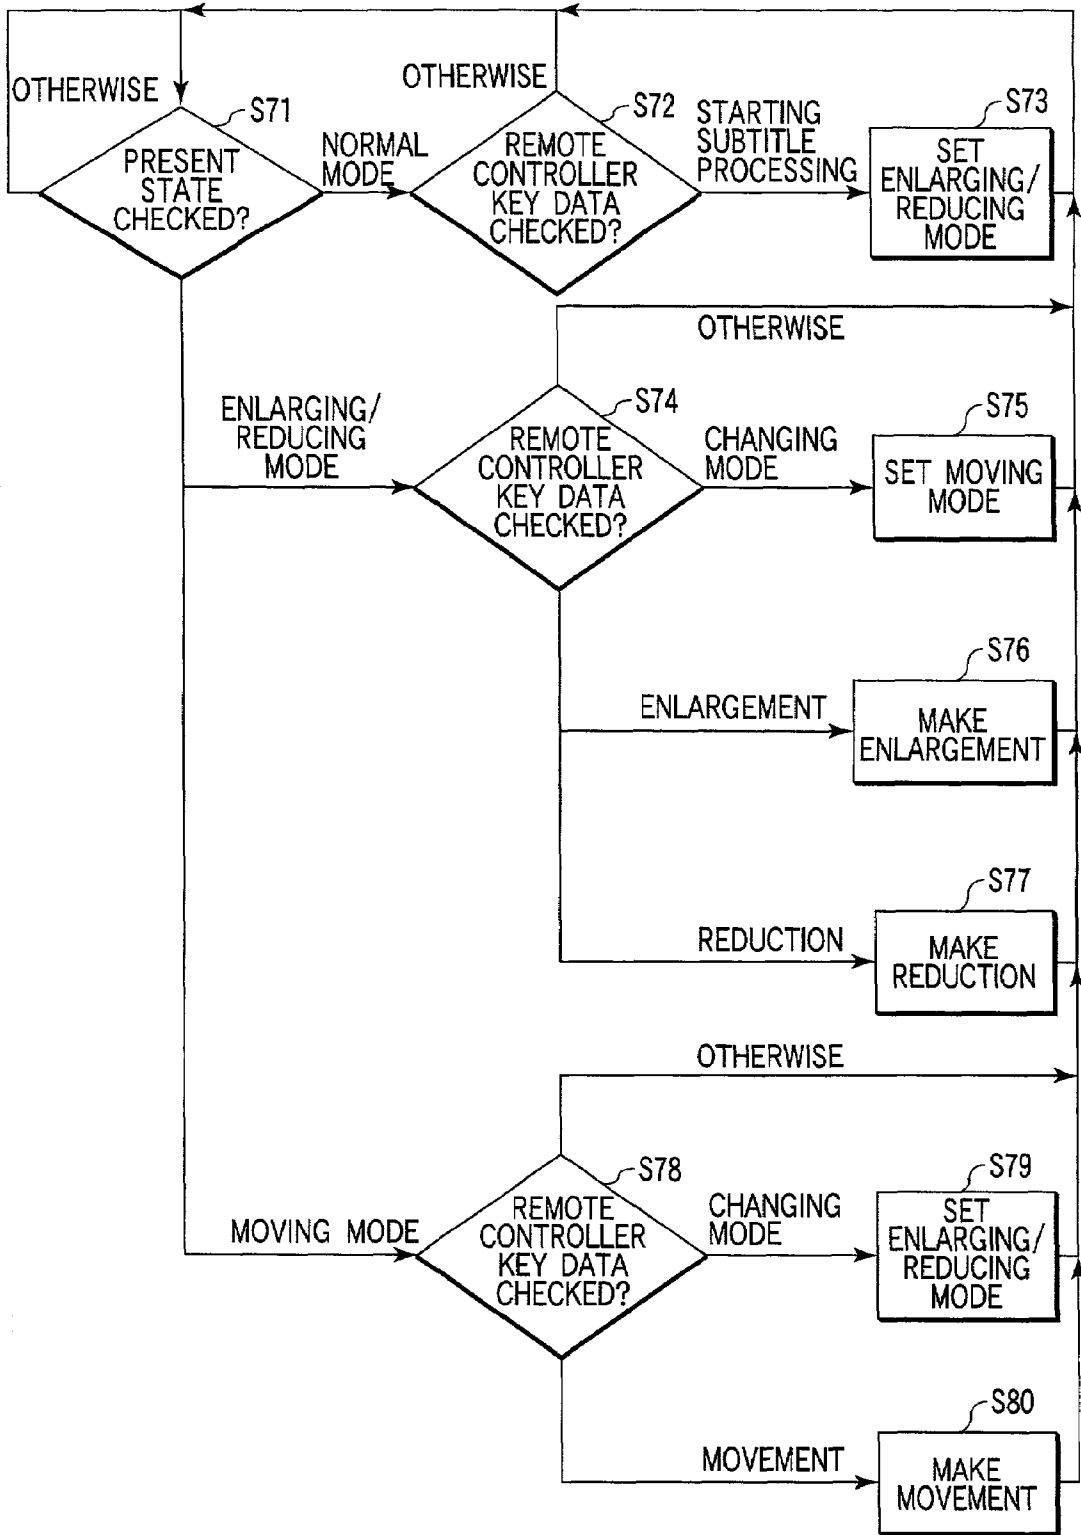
OTHERWISE

S71

PRESENT STATE CHECKED?

NORMAL MODE

OTHERWISE

S72

REMOTE CONTROLLER KEY DATA CHECKED?

STARTING SUBTITLE PROCESSING

S73

SET ENLARGING/ REDUCING MODE

OTHERWISE

ENLARGING/ REDUCING MODE

S74

REMOTE CONTROLLER KEY DATA CHECKED?

CHANGING MODE

S75

SET MOVING MODE

S76

ENLARGEMENT

MAKE ENLARGEMENT

S77

REDUCTION

MAKE REDUCTION

OTHERWISE

S78

MOVING MODE

REMOTE CONTROLLER KEY DATA CHECKED?

CHANGING MODE

S79

SET ENLARGING/ REDUCING MODE

S80

MOVEMENT

MAKE MOVEMENT